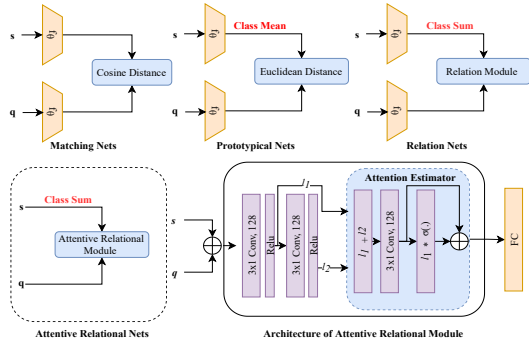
s
$\theta_f$
Cosine Distance
q
$\theta_f$
Matching Nets

s
$\theta_f$
Class Mean
Euclidean Distance
q
$\theta_f$
Prototypical Nets

s
$\theta_f$
Class Sum
Relation Module
q
$\theta_f$
Relation Nets

s
Class Sum
Attentive Relational Module
q
Attentive Relational Nets

s
q
3x1 Conv, 128
Relu
3x1 Conv, 128
Relu
$l1$
$l2$
Attention Estimator
$l_1 + l2$
3x1 Conv, 128
$l_1 * \sigma(.)$
FC
Architecture of Attentive Relational Module